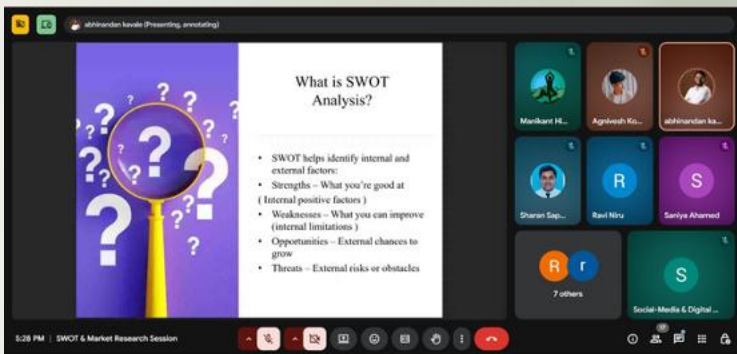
abhinandan kavale (Presenting, annotating)

What is SWOT Analysis?

• SWOT helps identify internal and external factors:
• Strengths – What you're good at
( Internal positive factors )
• Weaknesses – What you can improve (internal limitations )
• Opportunities – External chances to grow
• Threats – External risks or obstacles

Manikant H...
Agnivesh Ko...
abhinandan ka...
Sharan Sap...
R
Ravi Niru
S
Saniya Ahamed
R r
7 others
S
Social-Media & Digital ...

5:28 PM | SWOT & Market Research Session